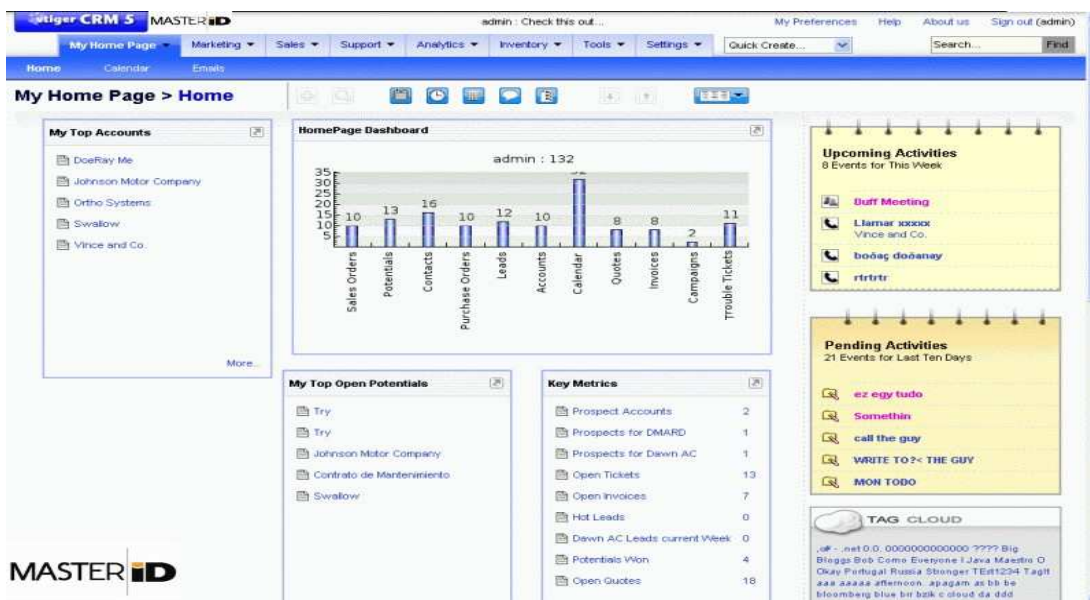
vtiger CRM 5 MASTER iD

admin : Check this out...

My Preferences Help About us Sign out (admin)

My Home Page Marketing Sales Support Analytics Inventory Tools Settings Quick Create... Search... Find

Home Calendar Emails

My Home Page > Home

My Top Accounts

DoeRay Me
Johnson Motor Company
Ortho Systems
Swallow
Vince and Co.

More...

HomePage Dashboard

admin : 132

35
30
25
20
15
10
5

10 13 16 10 12 10 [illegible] 8 8 2 11

Sales Orders
Potentials
Contacts
Purchase Orders
Leads
Accounts
Calendar
Quotes
Invoices
Campaigns
Trouble Tickets

Upcoming Activities
8 Events for This Week

Buff Meeting
Llamar xxxxx
Vince and Co.
boöaç doöanay
rtrtrtr

Pending Activities
21 Events for Last Ten Days

ez egy tudo
Somethin
call the guy
WRITE TO?< THE GUY
MON TODO

My Top Open Potentials

Try
Try
Johnson Motor Company
Contrato de Mantenimiento
Swallow

Key Metrics

| | |
|---|---|
| Prospect Accounts | 2 |
| Prospects for DMARD | 1 |
| Prospects for Dawn AC | 1 |
| Open Tickets | 13 |
| Open Invoices | 7 |
| Hot Leads | 0 |
| Dawn AC Leads current Week | 0 |
| Potentials Won | 4 |
| Open Quotes | 18 |

TAG CLOUD

,of - .net 0.0. 0000000000000 ???? Big Bloggs Bob Como Everyone I Java Maestro O Okay Portugal Russia Stronger TEst1234 TagIt aaa aaaaa afternoon. apagam as bb be bloomberg blue brr bzik c cloud da ddd

MASTER iD